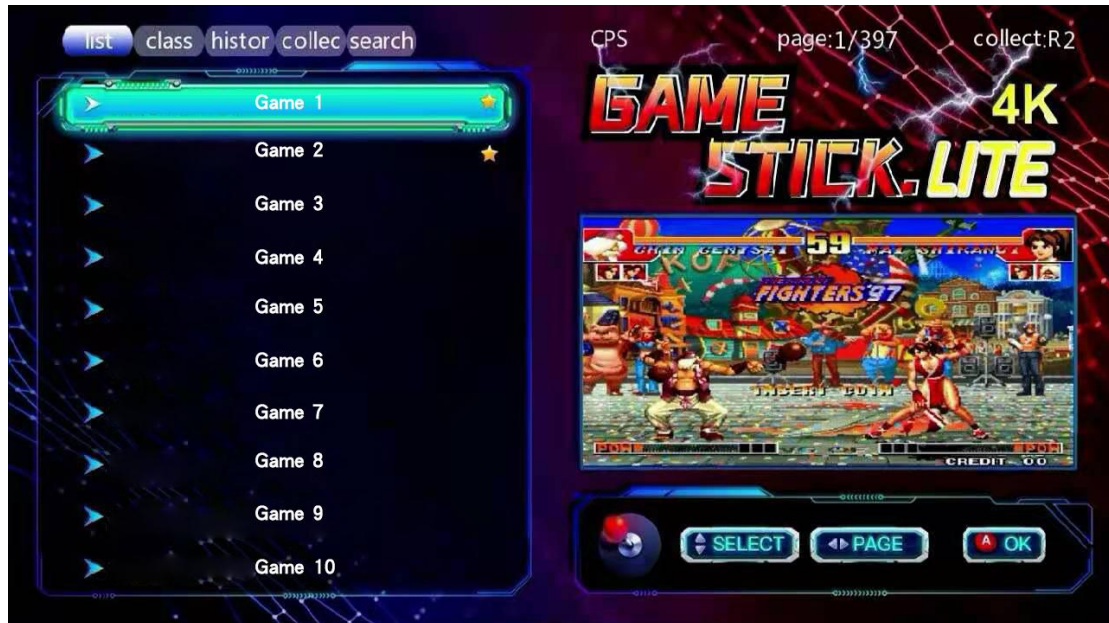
list class histor collec search

CPS page:1/397 collect:R2

GAME STICK LITE 4K

Game 1
Game 2
Game 3
Game 4
Game 5
Game 6
Game 7
Game 8
Game 9
Game 10

CHIN GENTSAI 59 MAI SHIRANUI
FIGHTERS'97
INSERT COIN
CREDIT 00

SELECT PAGE A OK